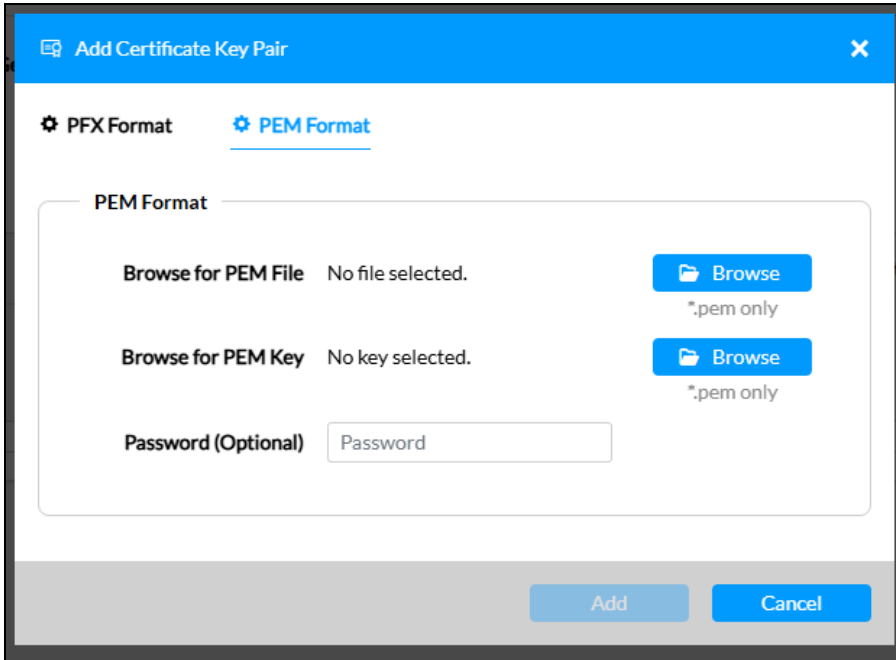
Add Certificate Key Pair

PFX Format

PEM Format

PEM Format

Browse for PEM File No file selected.

Browse

*.pem only

Browse for PEM Key No key selected.

Browse

*.pem only

Password (Optional)

Password

Add

Cancel